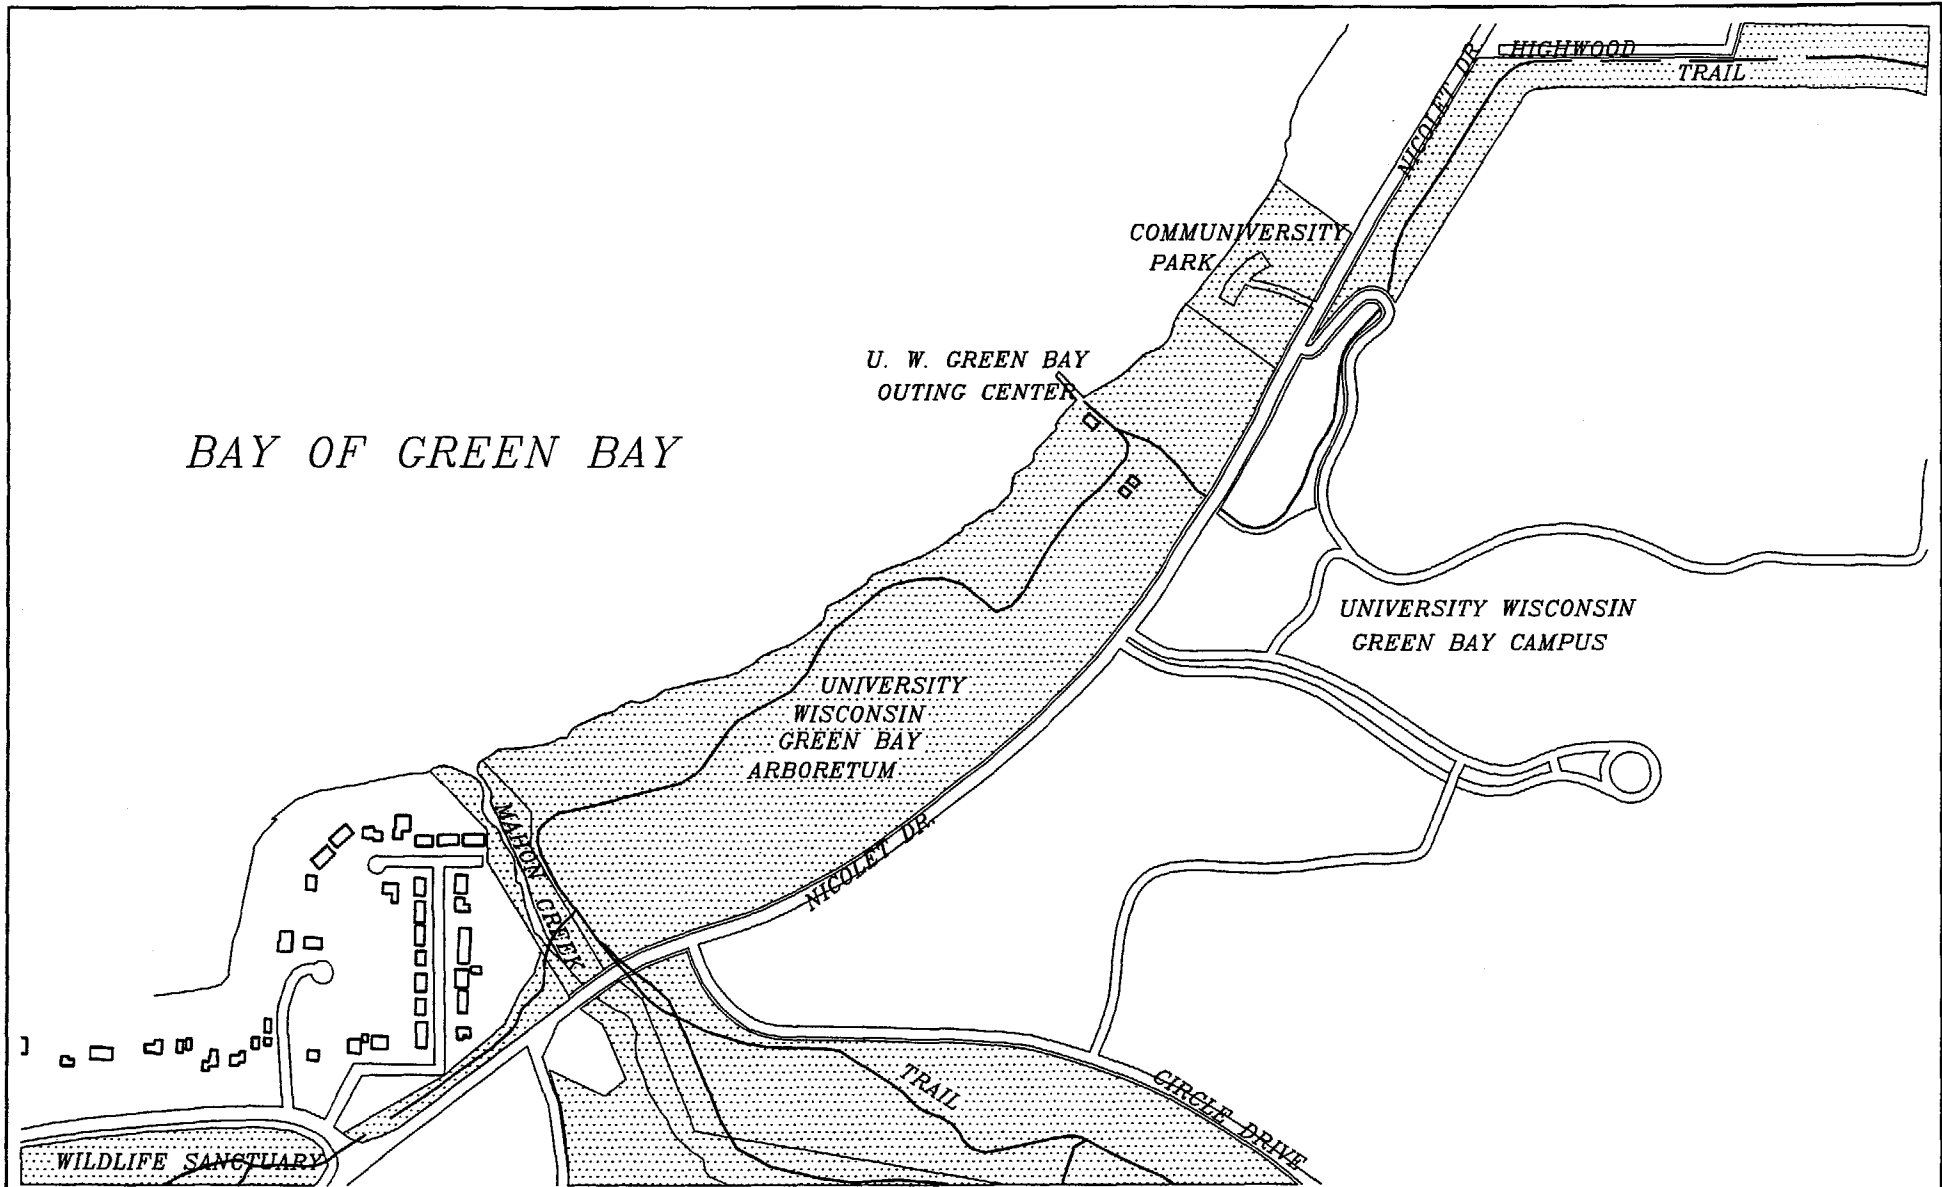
HIGHWOOD
TRAIL
NICOLET DR.
COMMUNIVERSITY PARK
U. W. GREEN BAY OUTING CENTER
BAY OF GREEN BAY
UNIVERSITY WISCONSIN GREEN BAY CAMPUS
UNIVERSITY WISCONSIN GREEN BAY ARBORETUM
MAHON CREEK
NICOLET DR.
TRAIL
CIRCLE DRIVE
WILDLIFE SANCTUARY